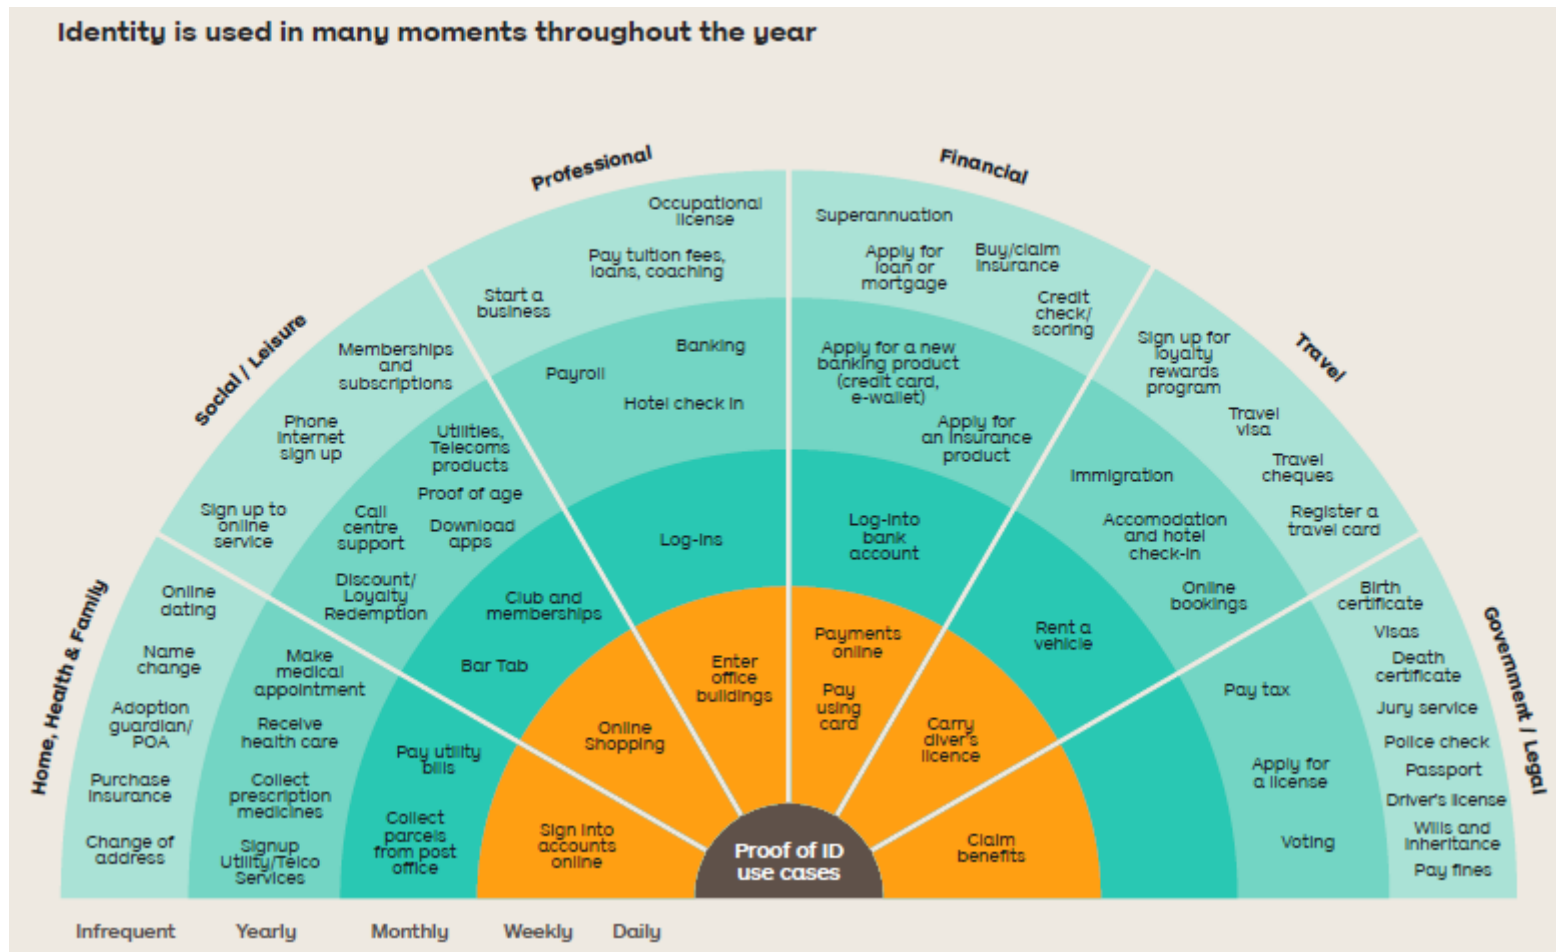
Identity is used in many moments throughout the year

Home, Health & Family

Online dating

Name change

Adoption guardian/ POA

Purchase insurance

Change of address

Make medical appointment

Receive health care

Collect prescription medicines

Signup Utility/Telco Services

Pay utility bills

Collect parcels from post office

Sign into accounts online

Social / Leisure

Memberships and subscriptions

Phone internet sign up

Sign up to online service

Utilities, Telecoms products

Proof of age

Call centre support

Download apps

Discount/ Loyalty Redemption

Club and memberships

Bar Tab

Online Shopping

Professional

Occupational license

Pay tuition fees, loans, coaching

Start a business

Banking

Payroll

Hotel check in

Log-ins

Enter office buildings

Financial

Superannuation

Apply for loan or mortgage

Buy/claim insurance

Credit check/ scoring

Apply for a new banking product (credit card, e-wallet)

Apply for an insurance product

Log-into bank account

Payments online

Pay using card

Carry diver's licence

Travel

Sign up for loyalty rewards program

Travel visa

Travel cheques

Register a travel card

Immigration

Accomodation and hotel check-in

Online bookings

Rent a vehicle

Government / Legal

Birth certificate

Visas

Death certificate

Jury service

Police check

Passport

Driver's license

Wills and inheritance

Pay fines

Pay tax

Apply for a license

Voting

Claim benefits

Proof of ID use cases

Infrequent Yearly Monthly Weekly Daily